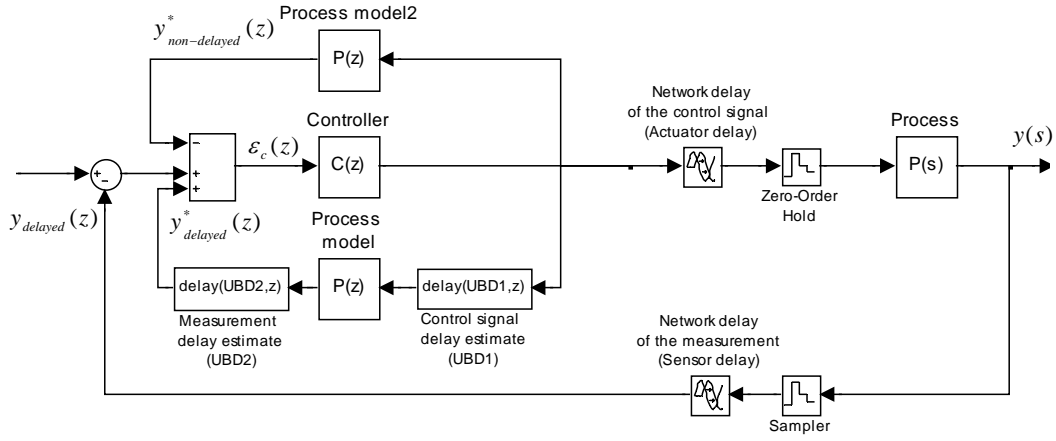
Process model2

$y^{*}_{non-delayed}(z)$

P(z)

Controller

$\varepsilon_c(z)$

C(z)

Network delay of the control signal (Actuator delay)

Process

P(s)

$y(s)$

Zero-Order Hold

+

-

-

+

+

$y_{delayed}(z)$

$y^{*}_{delayed}(z)$

Process model

delay(UBD2,z)

P(z)

delay(UBD1,z)

Measurement delay estimate (UBD2)

Control signal delay estimate (UBD1)

Network delay of the measurement (Sensor delay)

Sampler